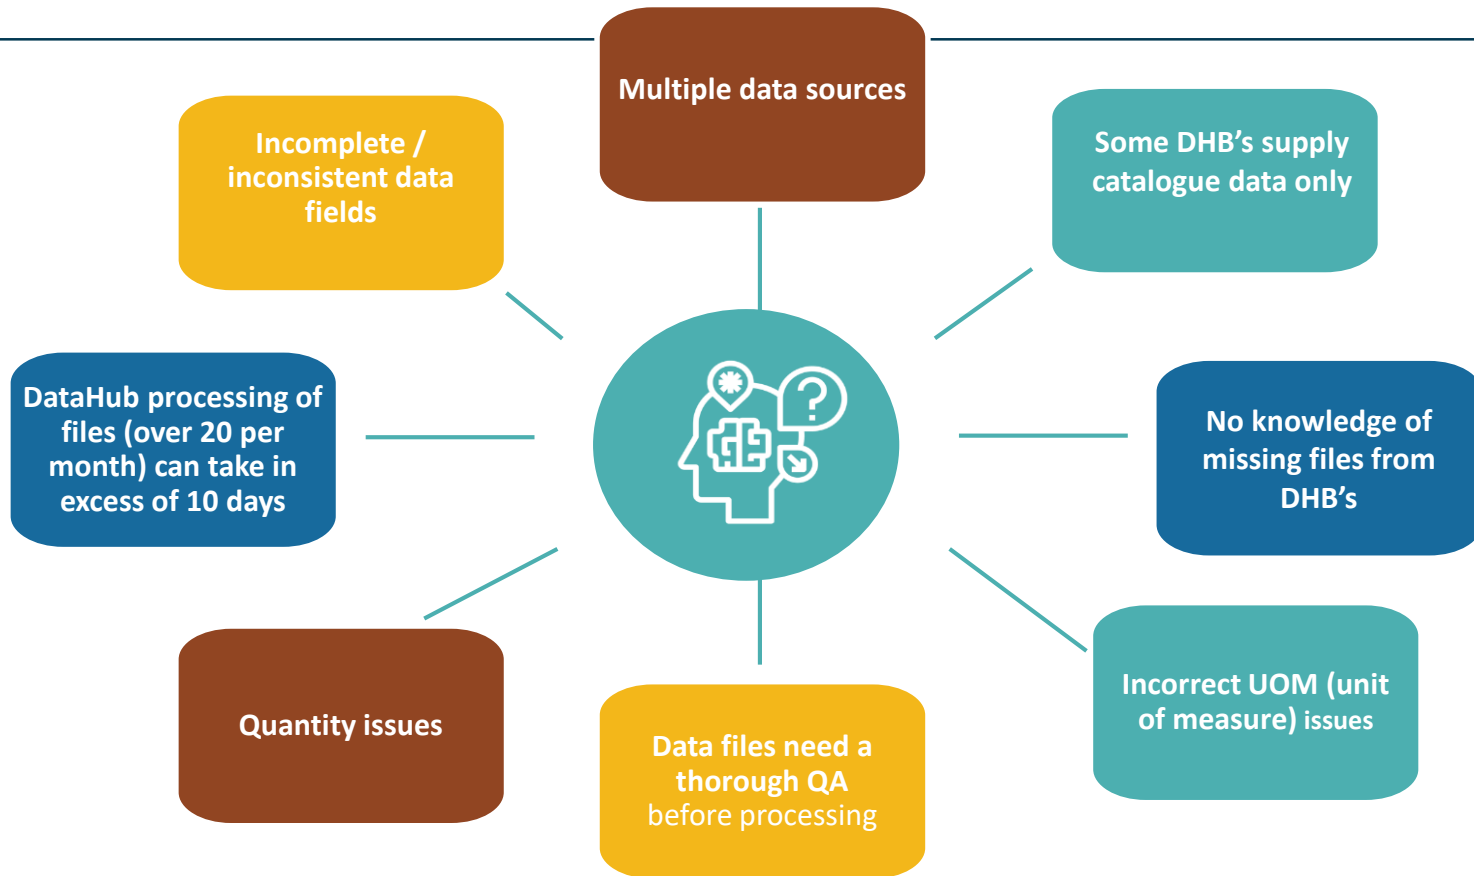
Multiple data sources

Incomplete / inconsistent data fields

Some DHB's supply catalogue data only

DataHub processing of files (over 20 per month) can take in excess of 10 days

No knowledge of missing files from DHB's

Quantity issues

Data files need a thorough QA before processing

Incorrect UOM (unit of measure) issues